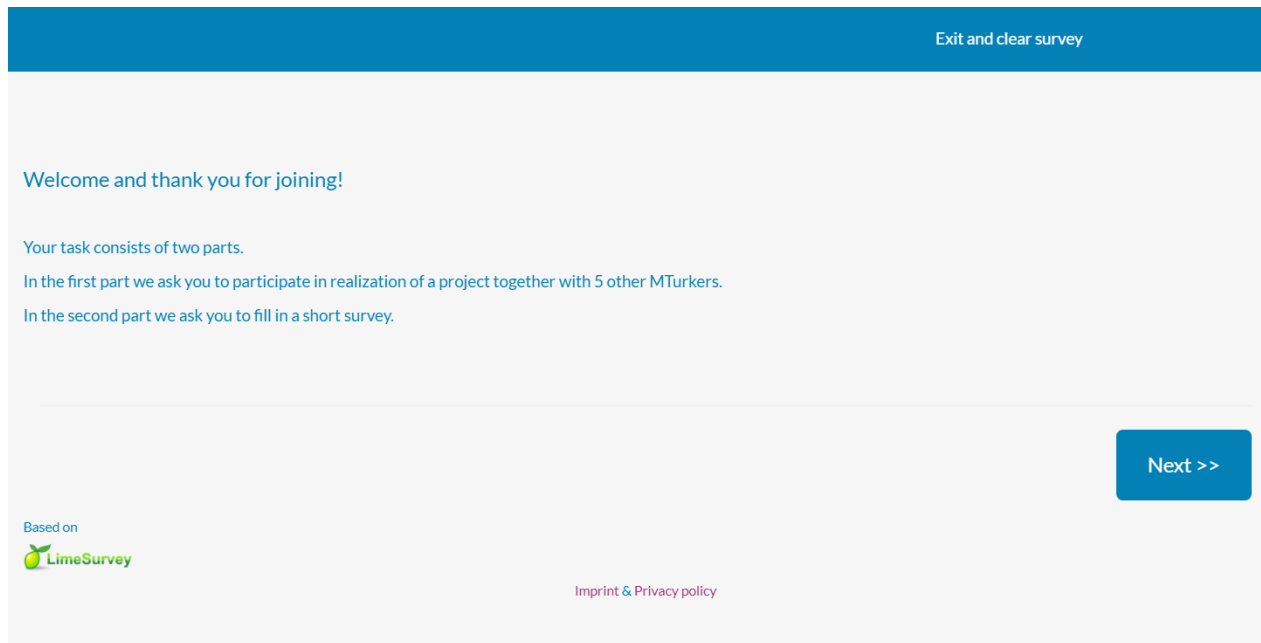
Exit and clear survey

Welcome and thank you for joining!

Your task consists of two parts.

In the first part we ask you to participate in realization of a project together with 5 other MTurkers.

In the second part we ask you to fill in a short survey.

Next >>

Based on

LimeSurvey

Imprint & Privacy policy